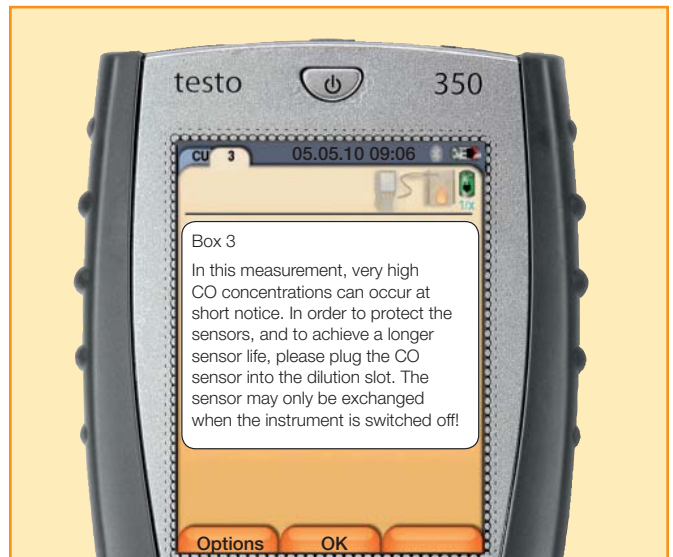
testo 350

CU 3 05.05.10 09:06

1/x

Box 3

In this measurement, very high CO concentrations can occur at short notice. In order to protect the sensors, and to achieve a longer sensor life, please plug the CO sensor into the dilution slot. The sensor may only be exchanged when the instrument is switched off!

Options OK